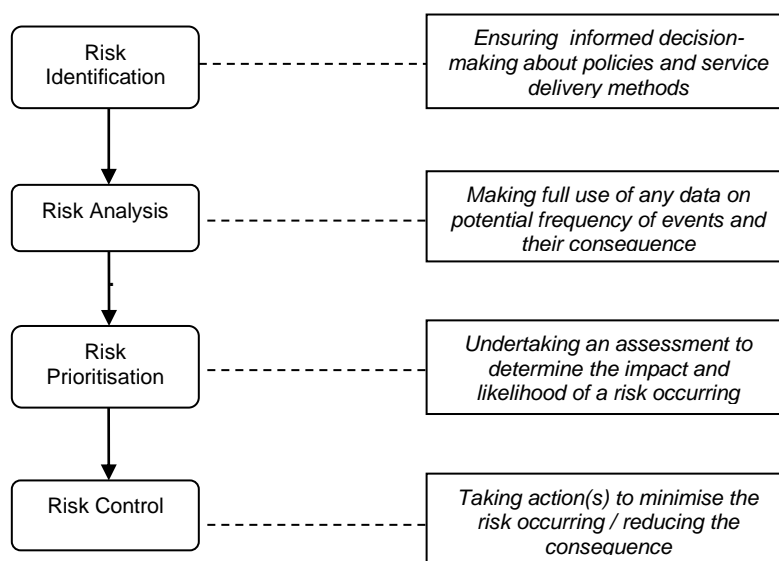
Risk Identification

Ensuring informed decision-making about policies and service delivery methods

Risk Analysis

Making full use of any data on potential frequency of events and their consequence

Risk Prioritisation

Undertaking an assessment to determine the impact and likelihood of a risk occurring

Risk Control

Taking action(s) to minimise the risk occurring / reducing the consequence